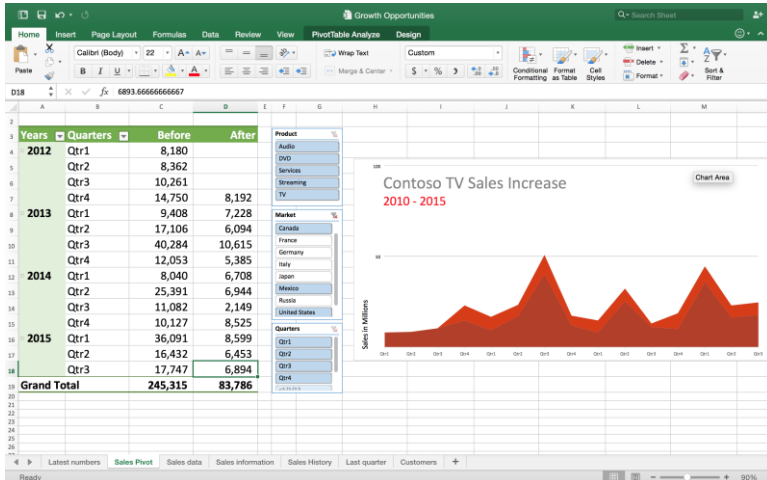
Growth Opportunities

Search Sheet

Home Insert Page Layout Formulas Data Review View PivotTable Analyze Design

Paste

Calibri (Body) 22 A A

B I U

Wrap Text

Merge & Center

Custom

$ % )

Conditional Formatting

Format as Table

Cell Styles

Insert

Delete

Format

Sort & Filter

D18 fx 6893.66666666667

| | A | B | C | D |
|---|---|---|---|---|
| 3 | Years | Quarters | Before | After |
| 4 | 2012 | Qtr1 | 8,180 | |
| 5 | | Qtr2 | 8,362 | |
| 6 | | Qtr3 | 10,261 | |
| 7 | | Qtr4 | 14,750 | 8,192 |
| 8 | 2013 | Qtr1 | 9,408 | 7,228 |
| 9 | | Qtr2 | 17,106 | 6,094 |
| 10 | | Qtr3 | 40,284 | 10,615 |
| 11 | | Qtr4 | 12,053 | 5,385 |
| 12 | 2014 | Qtr1 | 8,040 | 6,708 |
| 13 | | Qtr2 | 25,391 | 6,944 |
| 14 | | Qtr3 | 11,082 | 2,149 |
| 15 | | Qtr4 | 10,127 | 8,525 |
| 16 | 2015 | Qtr1 | 36,091 | 8,599 |
| 17 | | Qtr2 | 16,432 | 6,453 |
| 18 | | Qtr3 | 17,747 | 6,894 |
| 19 | Grand Total | | 245,315 | 83,786 |

Product
Audio
DVD
Services
Streaming
TV

Market
Canada
France
Germany
Italy
Japan
Mexico
Russia
United States

Quarters
Qtr1
Qtr2
Qtr3
Qtr4

Contoso TV Sales Increase
2010 - 2015

Chart Area

Sales in Millions

Qtr1 Qtr2 Qtr3 Qtr4 Qtr1 Qtr2 Qtr3 Qtr4 Qtr1 Qtr2 Qtr3 Qtr4 Qtr1 Qtr2 Qtr3

Latest numbers Sales Pivot Sales data Sales information Sales History Last quarter Customers +

Ready

90%